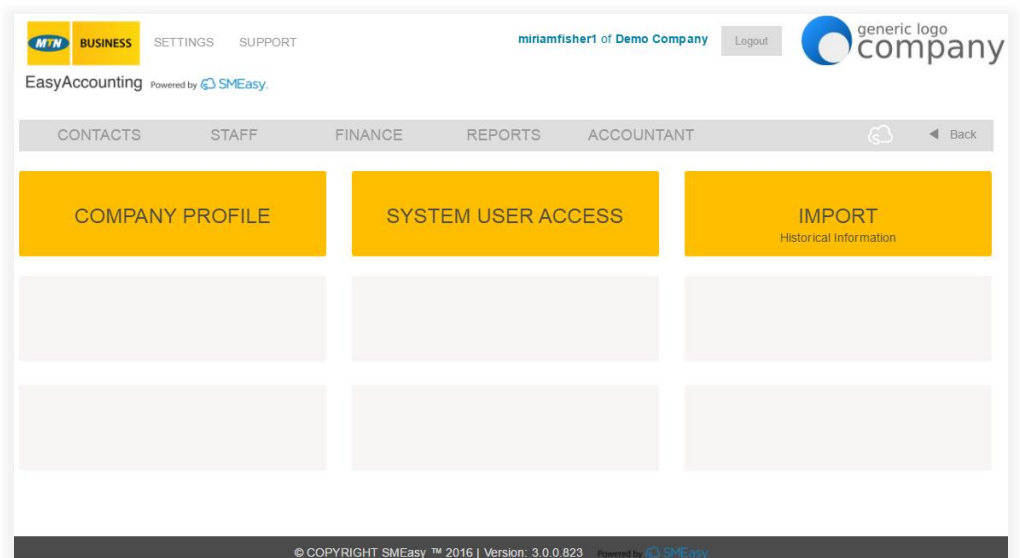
MTN BUSINESS SETTINGS SUPPORT

miriamfisher1 of Demo Company Logout

generic logo company

EasyAccounting Powered by SMEasy.

CONTACTS STAFF FINANCE REPORTS ACCOUNTANT ◀ Back

COMPANY PROFILE

SYSTEM USER ACCESS

IMPORT
Historical Information

© COPYRIGHT SMEasy ™ 2016 | Version: 3.0.0.823 Powered by SMEasy